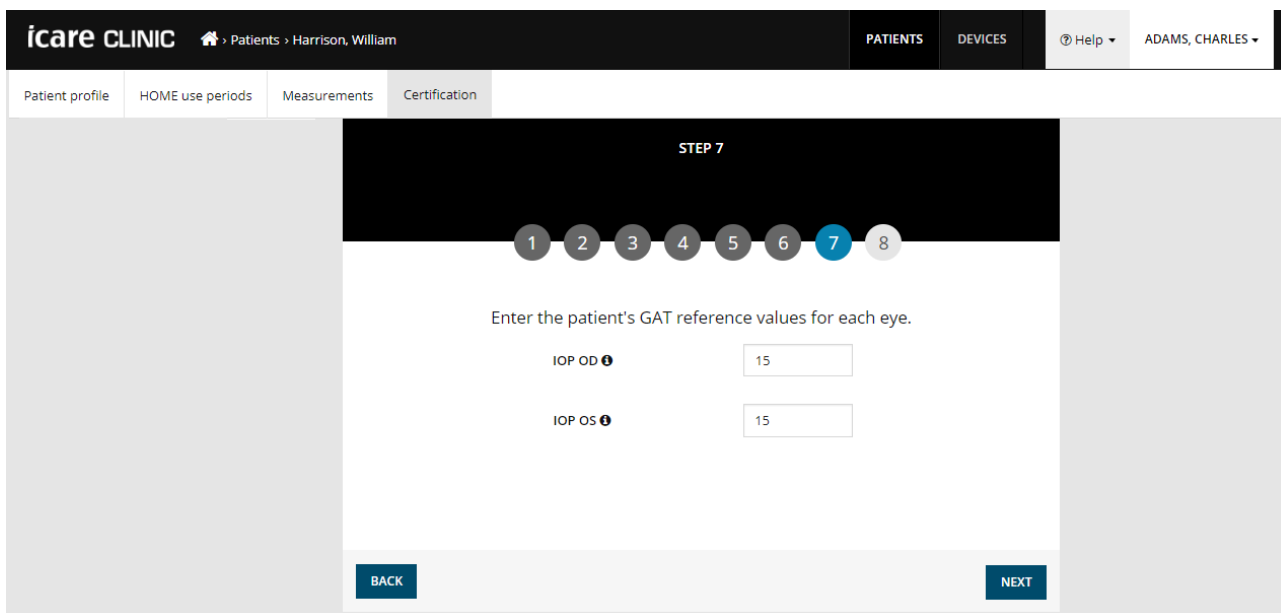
icare CLINIC › Patients › Harrison, William

PATIENTS DEVICES ⓘ Help ▾ ADAMS, CHARLES ▾

Patient profile | HOME use periods | Measurements | Certification

STEP 7

1 2 3 4 5 6 7 8

Enter the patient's GAT reference values for each eye.

IOP OD ℹ 15

IOP OS ℹ 15

BACK

NEXT